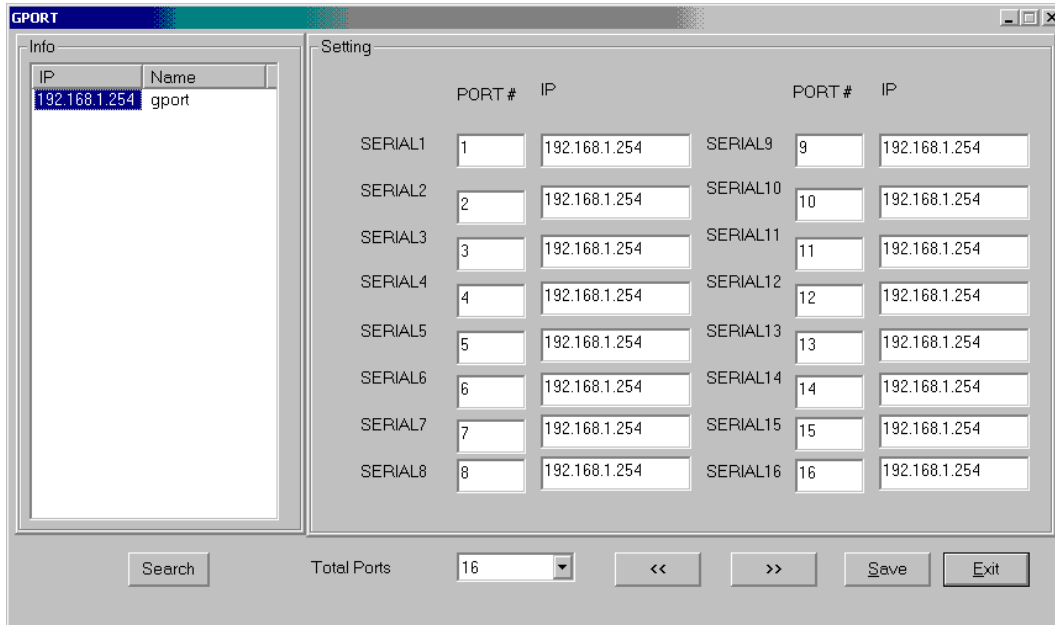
GPORT

Info

| IP | Name |
|---|---|
| 192.168.1.254 | gport |

Setting

| | PORT # | IP | | PORT # | IP |
|---|---|---|---|---|---|
| SERIAL1 | 1 | 192.168.1.254 | SERIAL9 | 9 | 192.168.1.254 |
| SERIAL2 | 2 | 192.168.1.254 | SERIAL10 | 10 | 192.168.1.254 |
| SERIAL3 | 3 | 192.168.1.254 | SERIAL11 | 11 | 192.168.1.254 |
| SERIAL4 | 4 | 192.168.1.254 | SERIAL12 | 12 | 192.168.1.254 |
| SERIAL5 | 5 | 192.168.1.254 | SERIAL13 | 13 | 192.168.1.254 |
| SERIAL6 | 6 | 192.168.1.254 | SERIAL14 | 14 | 192.168.1.254 |
| SERIAL7 | 7 | 192.168.1.254 | SERIAL15 | 15 | 192.168.1.254 |
| SERIAL8 | 8 | 192.168.1.254 | SERIAL16 | 16 | 192.168.1.254 |

Search Total Ports 16 << >> Save Exit